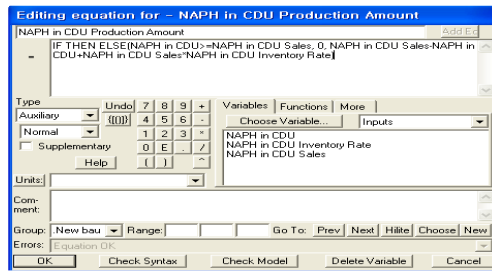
Editing equation for - NAPH in CDU Production Amount

NAPH in CDU Production Amount

Add Eq

IF THEN ELSE(NAPH in CDU>=NAPH in CDU Sales, 0, NAPH in CDU Sales-NAPH in CDU+NAPH in CDU Sales*NAPH in CDU Inventory Rate)

=

Type

Auxiliary

Normal

Supplementary

Help

Undo

{[(0)]}

7 8 9 +

4 5 6 -

1 2 3 *

0 E . /

( ) ^

Variables | Functions | More

Choose Variable...

Inputs

NAPH in CDU
NAPH in CDU Inventory Rate
NAPH in CDU Sales

Units:

Comment:

Group: .New bau

Range:

Go To: Prev Next Hilite Choose New

Errors: Equation OK

OK | Check Syntax | Check Model | Delete Variable | Cancel